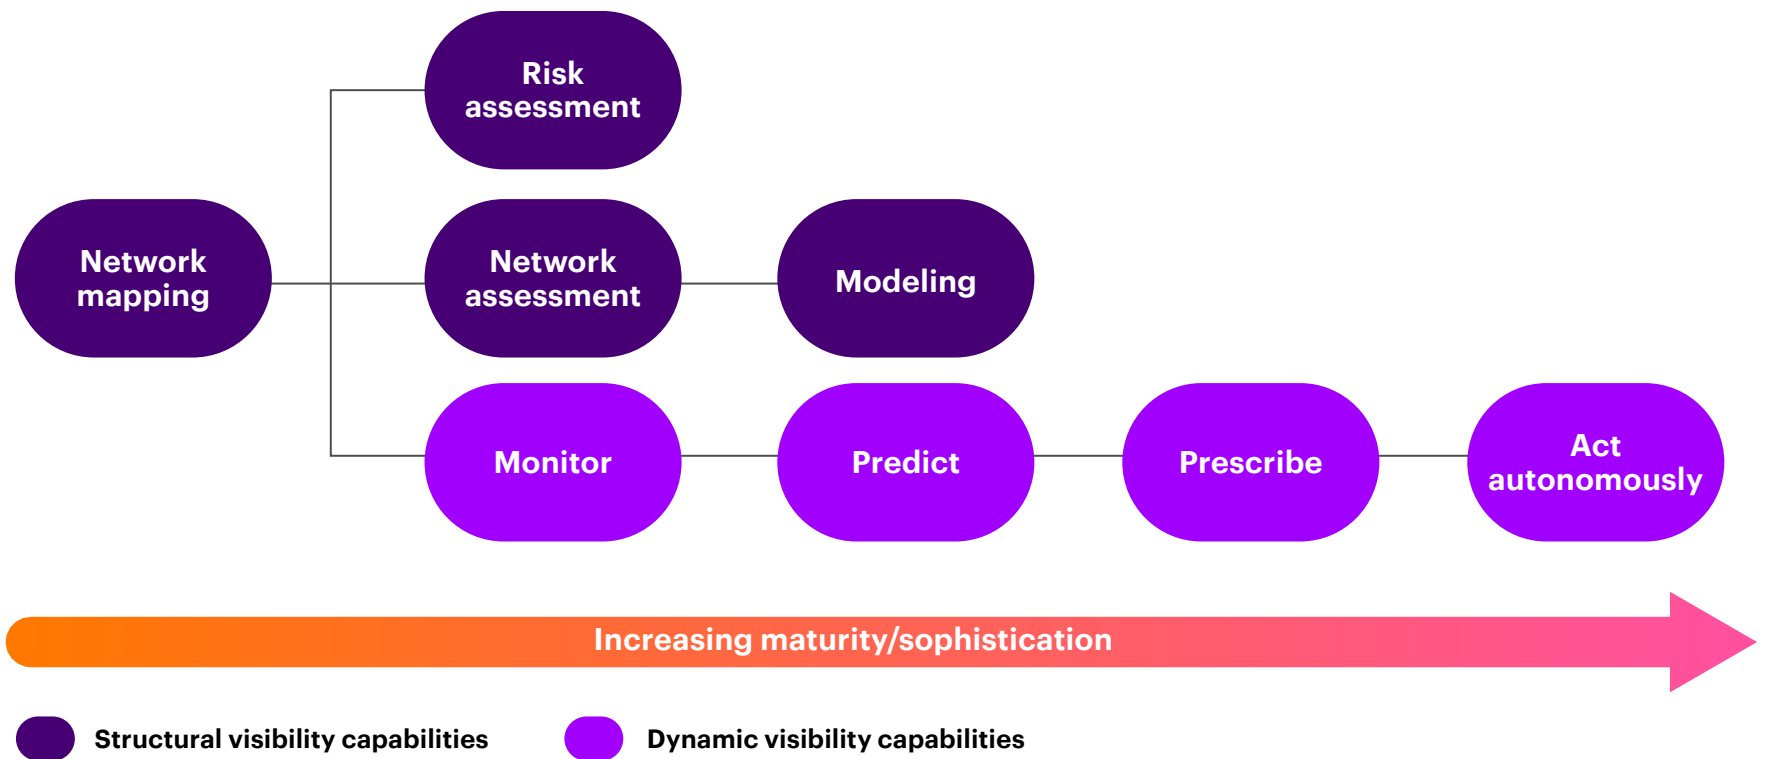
Risk assessment

Network mapping

Network assessment

Modeling

Monitor

Predict

Prescribe

Act autonomously

Increasing maturity/sophistication

Structural visibility capabilities

Dynamic visibility capabilities